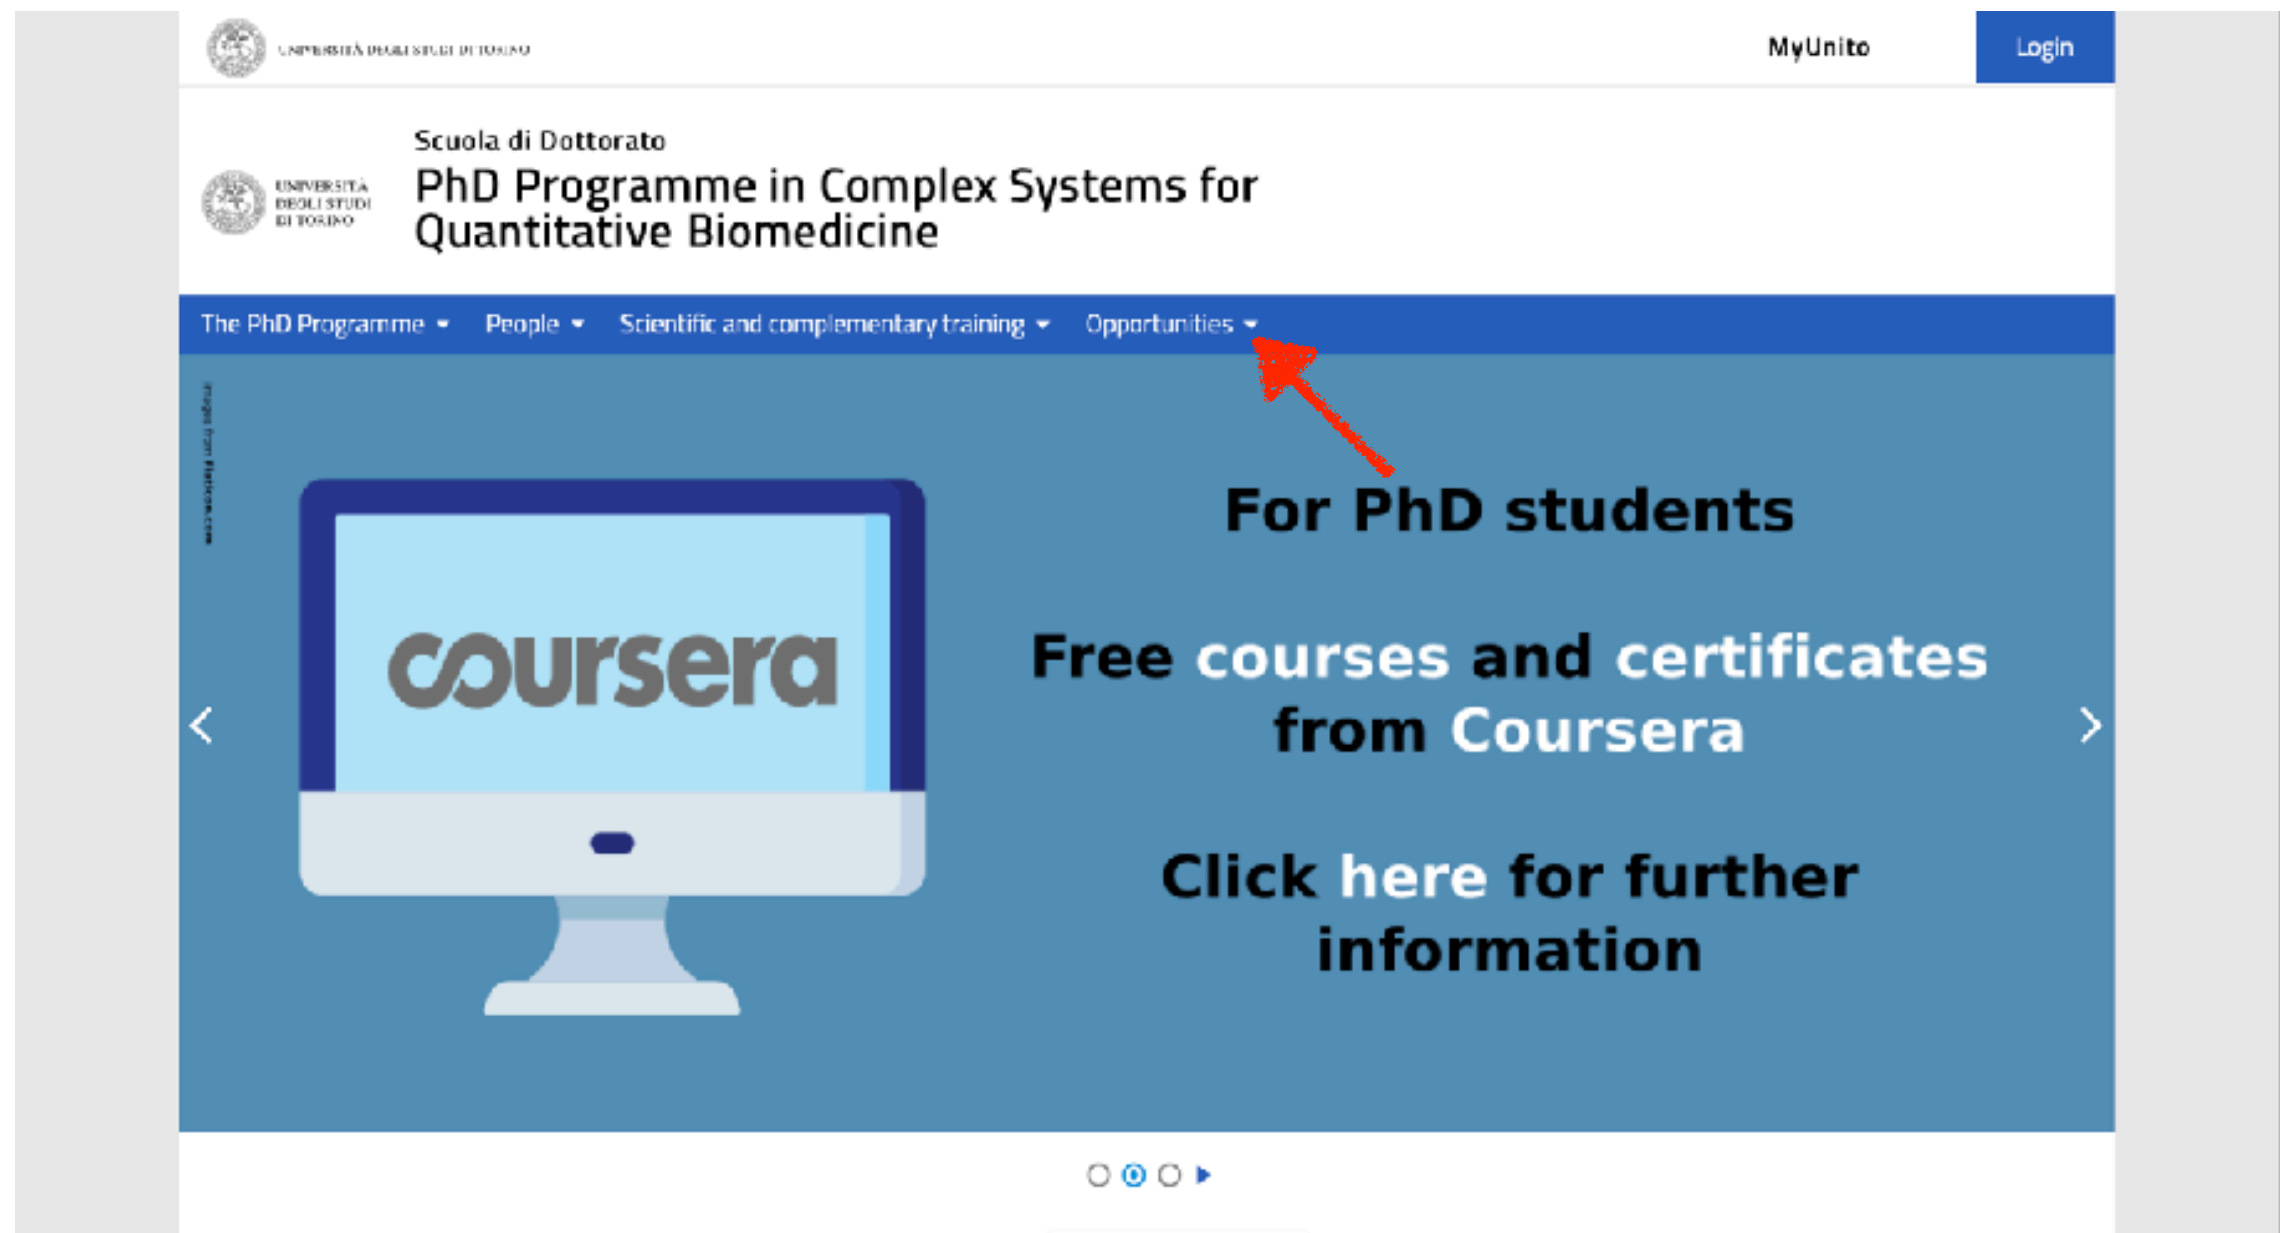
UNIVERSITÀ DEGLI STUDI DI TORINO

MyUnito

Login

UNIVERSITÀ DEGLI STUDI DI TORINO

Scuola di Dottorato

PhD Programme in Complex Systems for Quantitative Biomedicine

The PhD Programme

People

Scientific and complementary training

Opportunities

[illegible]

coursera

For PhD students

Free courses and certificates from Coursera

Click here for further information